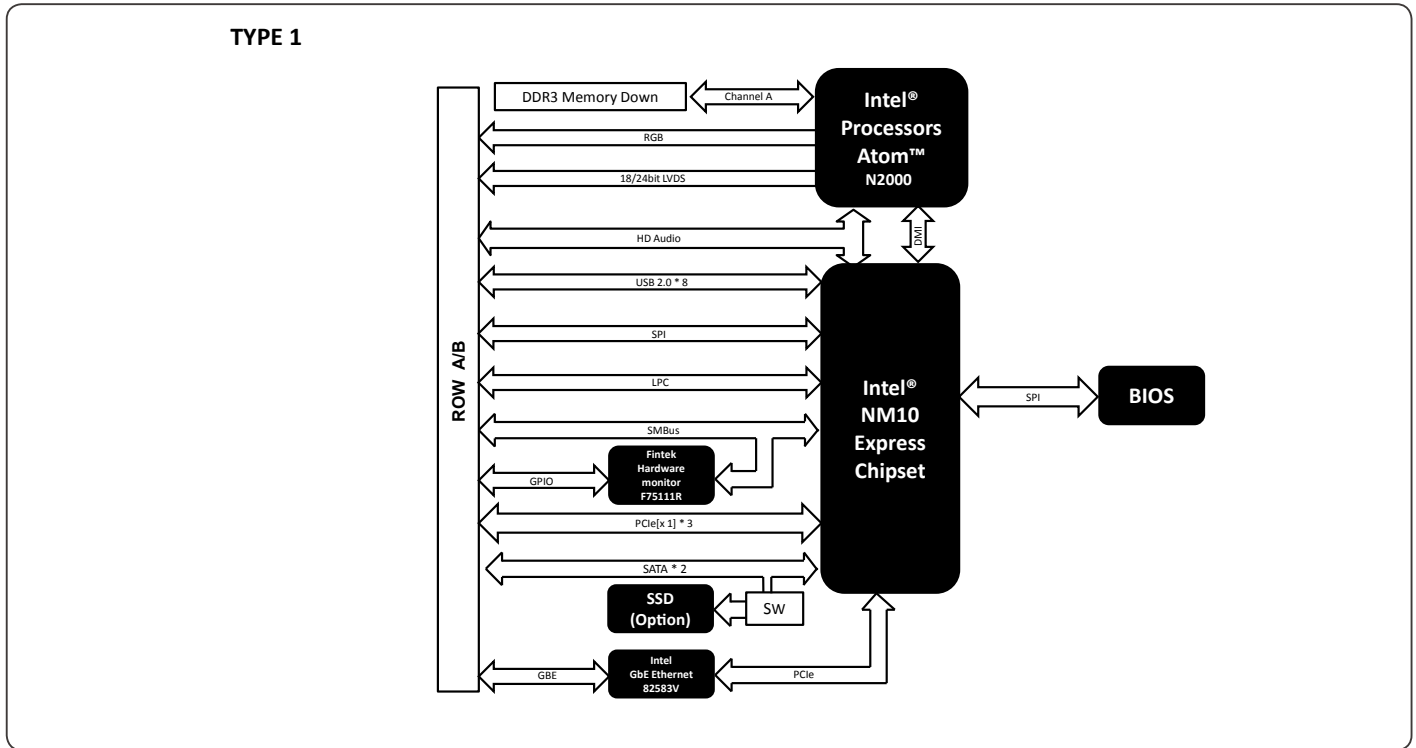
TYPE 1

DDR3 Memory Down

Channel A

Intel® Processors Atom™ N2000

RGB

18/24bit LVDS

ROW A/B

HD Audio

DMI

USB 2.0 * 8

SPI

LPC

Intel® NM10 Express Chipset

SPI

BIOS

SMBus

GPIO

Fintek Hardware monitor F75111R

PCIe[x 1] * 3

SATA * 2

SSD (Option)

SW

GBE

Intel GbE Ethernet 82583V

PCIe